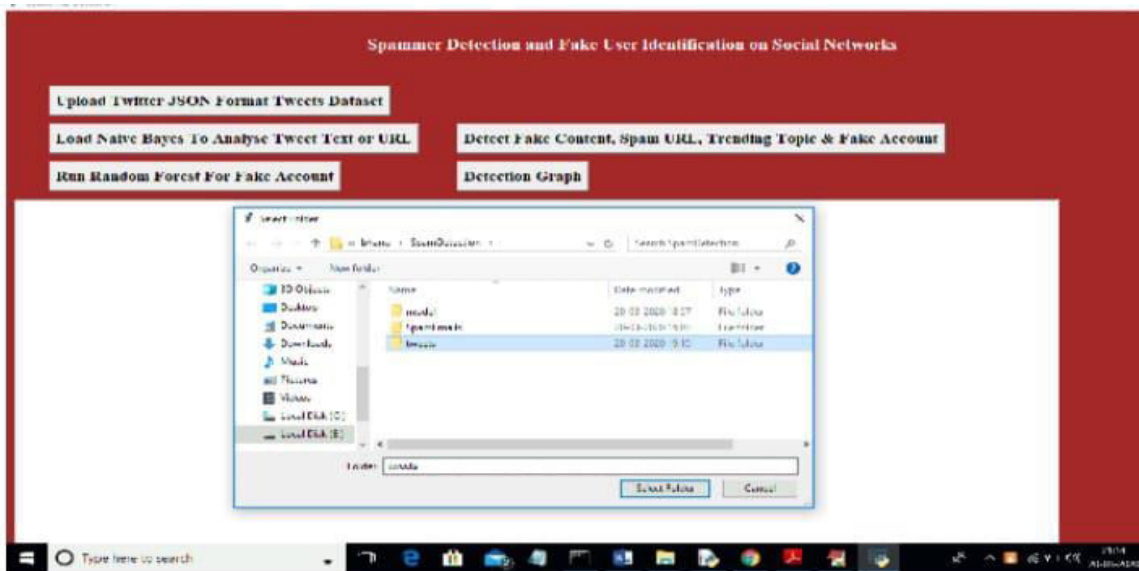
Spammer Detection and Fake User Identification on Social Networks

Upload Twitter JSON Format Tweets Dataset

Load Naive Bayes To Analyse Tweet Text or URL

Detect Fake Content, Spam URL, Trending Topic & Fake Account

Run Random Forest For Fake Account

Detection Graph

Select Folder

« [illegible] › SpamDetection ›

Search SpamDetection

Organize ▾ New folder

3D Objects
Desktop
Documents
Downloads
Music
Pictures
Videos
Local Disk (C:)
Local Disk (E:)

| Name | Date modified | Type |
|---|---|---|
| model | 20-03-2020 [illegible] | File folder |
| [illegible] | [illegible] | File folder |
| tweets | 20-03-2020 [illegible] | File folder |

Folder: tweets

Select Folder    Cancel

Type here to search